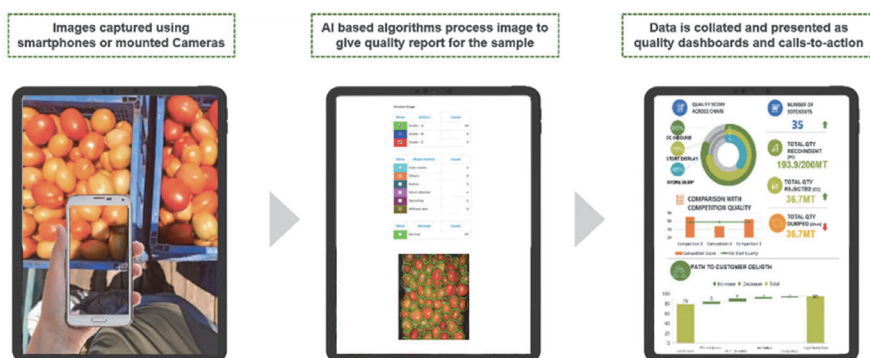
Images captured using smartphones or mounted Cameras

AI based algorithms process image to give quality report for the sample

Data is collated and presented as quality dashboards and calls-to-action

QUALITY SCORE ACROSS CHAIN

NUMBER OF STOCKOUTS

35

CC INBOUND

STORE DISPLAY

STORE DUMP

TOTAL QTY RECONDENT

193.9/200MT

TOTAL QTY REJECTED

36.7MT

COMPARISON WITH COMPETITION QUALITY

TOTAL QTY DUMPED

36.7MT

PATH TO CUSTOMER DELIGHT

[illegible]